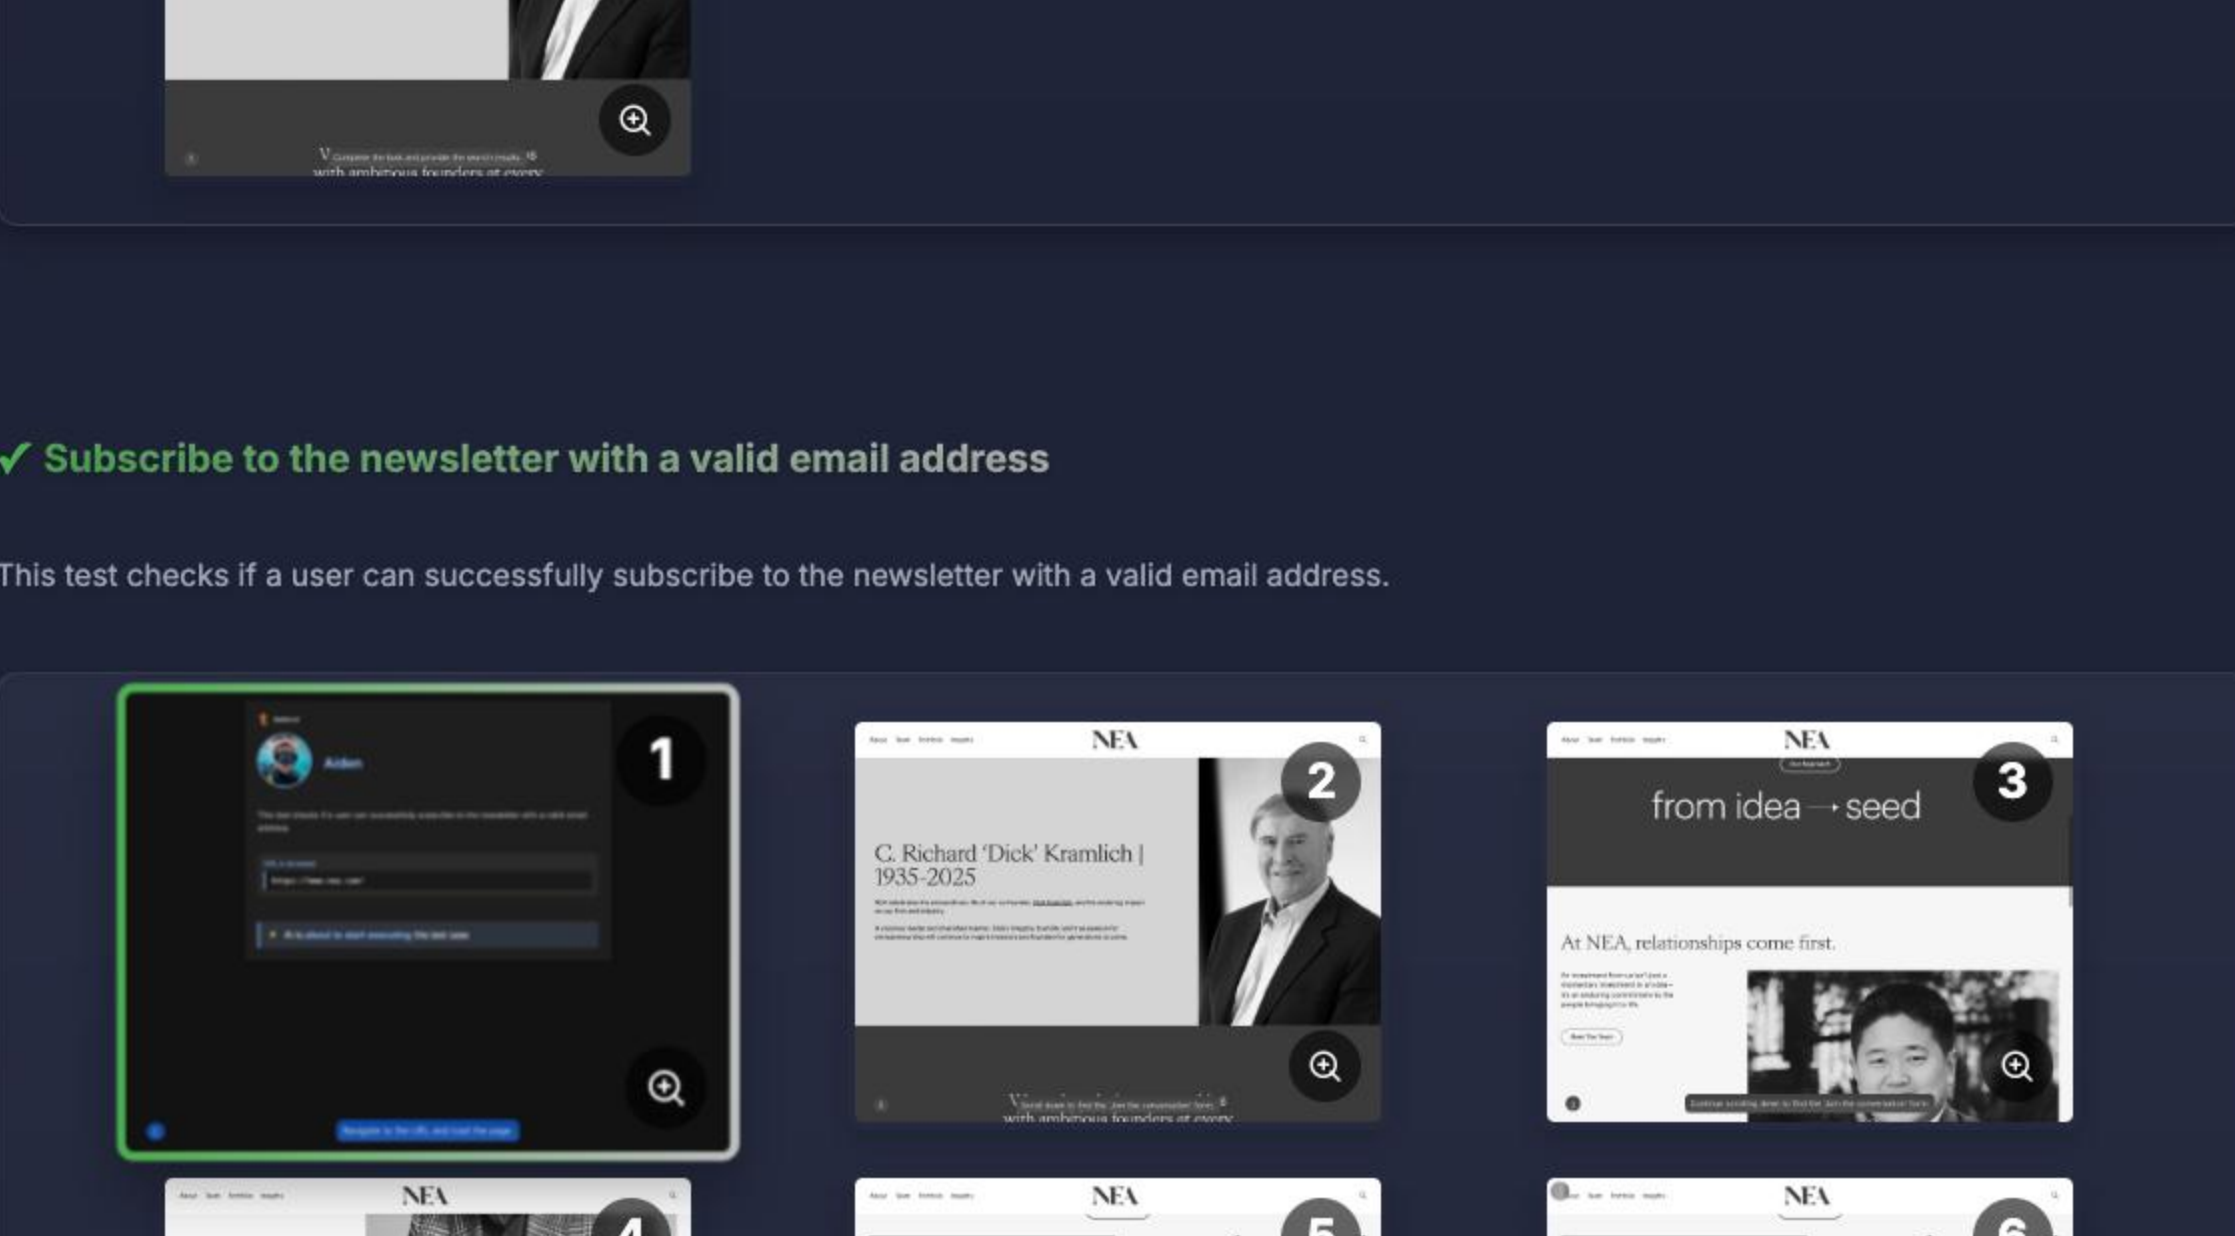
V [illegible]
with ambitious founders at every

✓ Subscribe to the newsletter with a valid email address

This test checks if a user can successfully subscribe to the newsletter with a valid email address.

1

Aiden

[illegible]

2

NEA

C. Richard 'Dick' Kramlich | 1935-2025

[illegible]

V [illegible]
with ambitious founders at every

3

NEA

from idea → seed

At NEA, relationships come first.

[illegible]

NEA

4

NEA

5

NEA

6